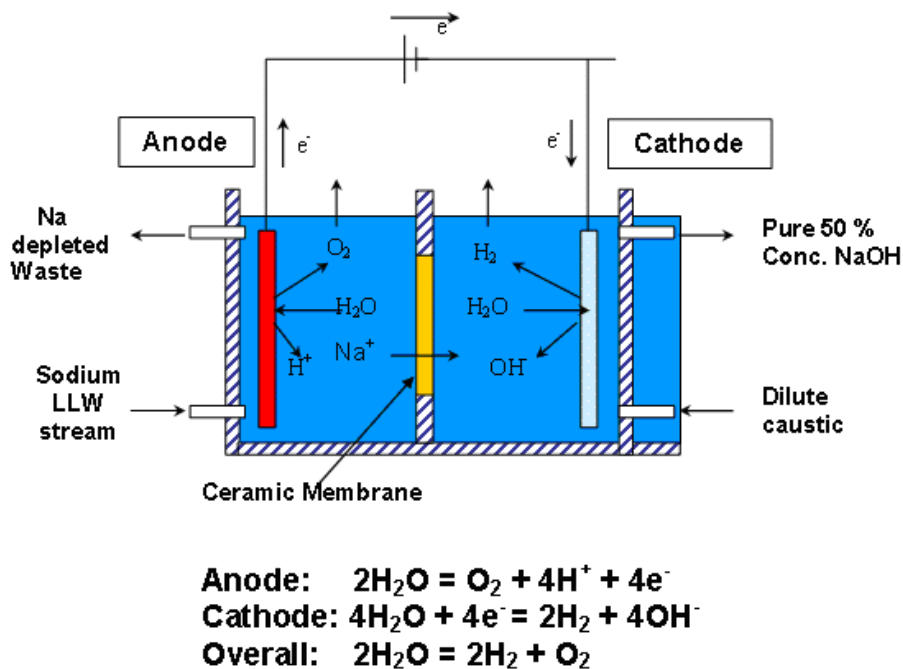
$e^-$

Anode

$e^-$

$e^-$

Cathode

Na depleted Waste

$O_2$

$H_2$

Pure 50 % Conc. NaOH

$H_2O$

$H_2O$

$H^+$

$Na^+$

$OH^-$

Sodium LLW stream

Dilute caustic

Ceramic Membrane

Anode: $2H_2O = O_2 + 4H^+ + 4e^-$
Cathode: $4H_2O + 4e^- = 2H_2 + 4OH^-$
Overall: $2H_2O = 2H_2 + O_2$